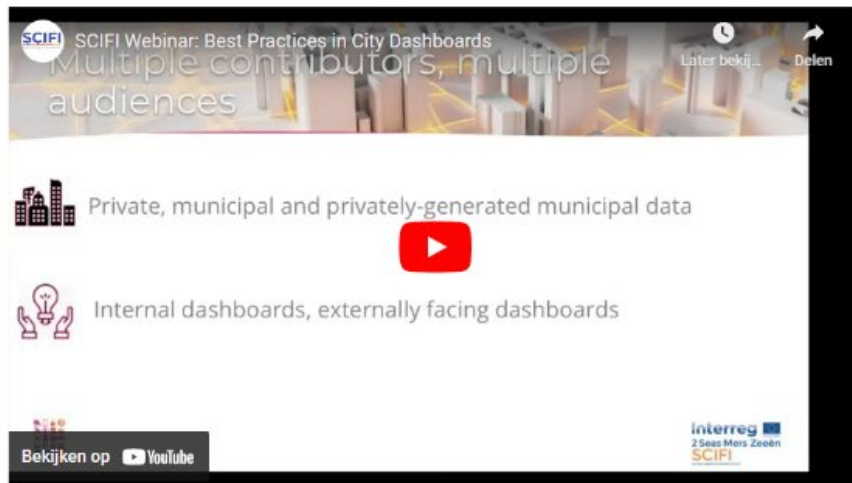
SCIFI

SCIFI Webinar: Best Practices in City Dashboards

Later bekij...

Delen

Multiple contributors, multiple audiences

Private, municipal and privately-generated municipal data

Internal dashboards, externally facing dashboards

Bekijken op YouTube

interreg
2 Seas Mers Zeeën
SCIFI